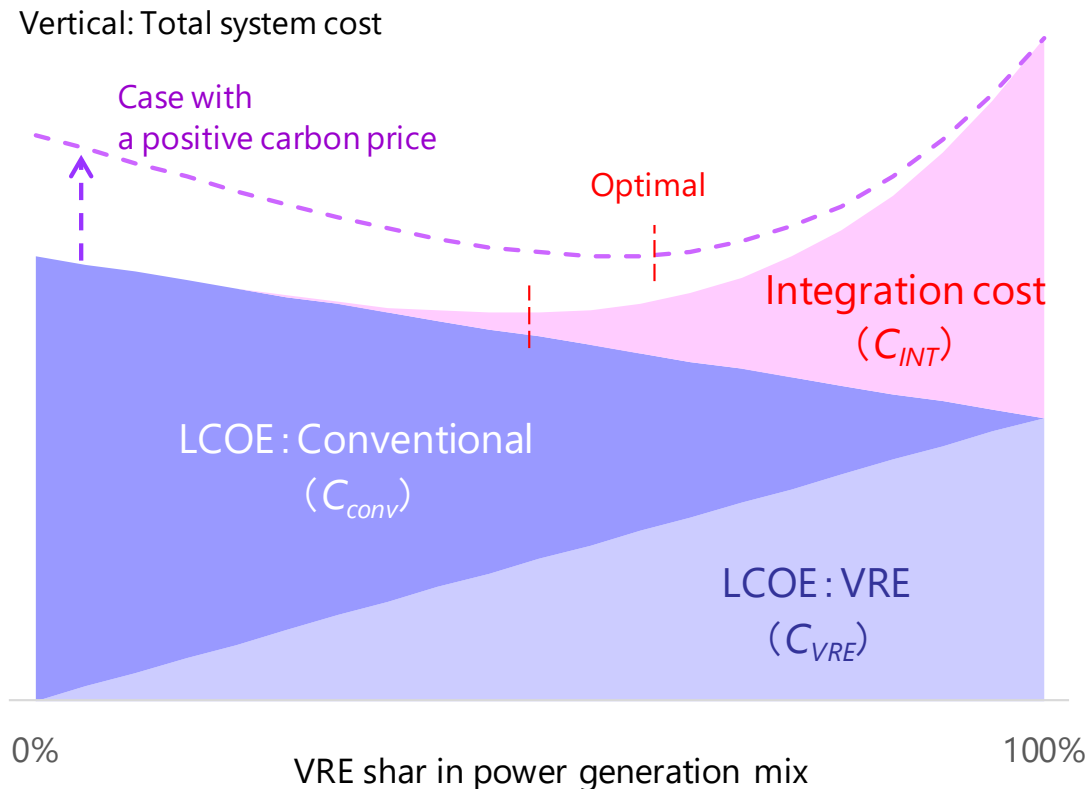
Vertical: Total system cost

Case with a positive carbon price

Optimal

Integration cost ($C_{INT}$)

LCOE : Conventional ($C_{conv}$)

LCOE : VRE ($C_{VRE}$)

0%

100%

VRE shar in power generation mix